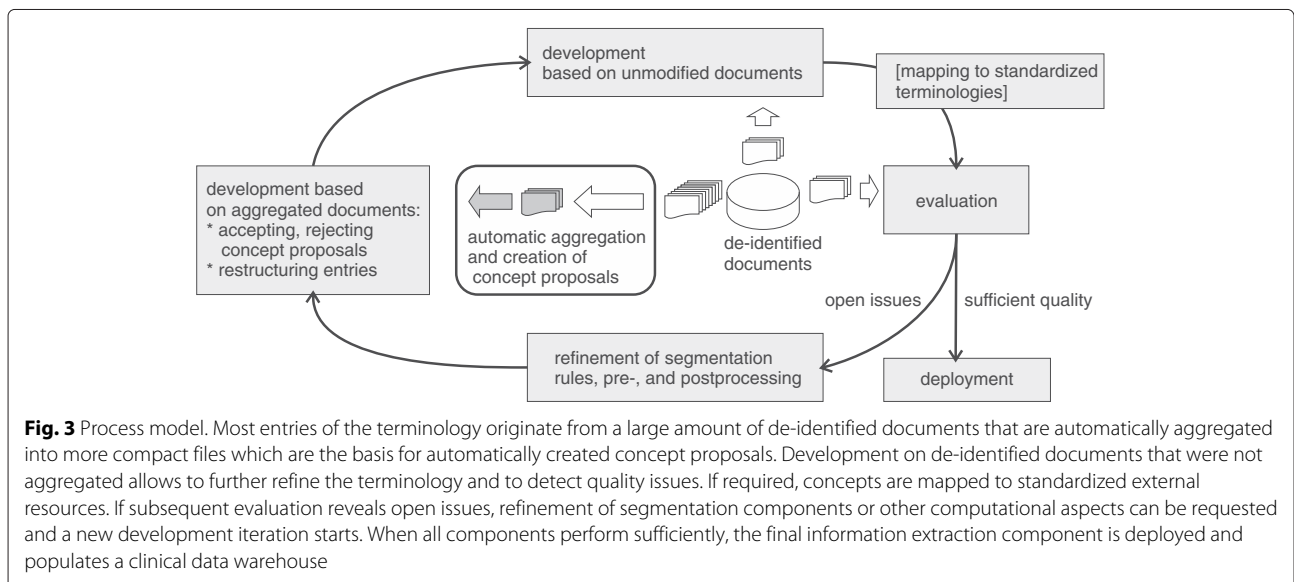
development
based on unmodified documents

[mapping to standardized terminologies]

development based on aggregated documents:
* accepting, rejecting concept proposals
* restructuring entries

automatic aggregation and creation of concept proposals

de-identified documents

evaluation

open issues

sufficient quality

refinement of segmentation rules, pre-, and postprocessing

deployment

**Fig. 3** Process model. Most entries of the terminology originate from a large amount of de-identified documents that are automatically aggregated into more compact files which are the basis for automatically created concept proposals. Development on de-identified documents that were not aggregated allows to further refine the terminology and to detect quality issues. If required, concepts are mapped to standardized external resources. If subsequent evaluation reveals open issues, refinement of segmentation components or other computational aspects can be requested and a new development iteration starts. When all components perform sufficiently, the final information extraction component is deployed and populates a clinical data warehouse